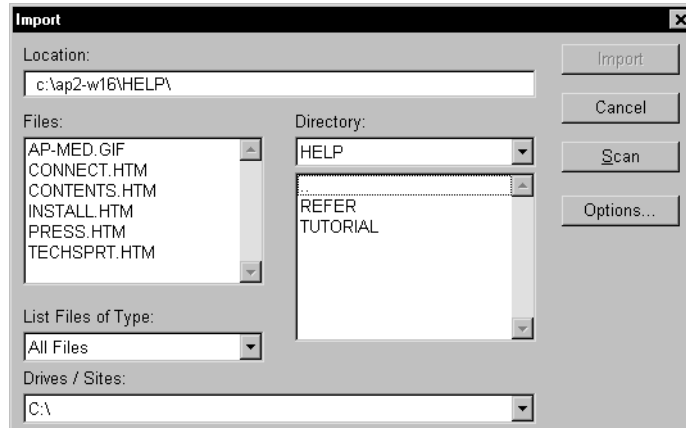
Import

Location:

c:\ap2-w16\HELP\

Import

Cancel

Scan

Options...

Files:

AP-MED.GIF
CONNECT.HTM
CONTENTS.HTM
INSTALL.HTM
PRESS.HTM
TECHSPRT.HTM

Directory:

HELP

..
REFER
TUTORIAL

List Files of Type:

All Files

Drives / Sites:

C:\